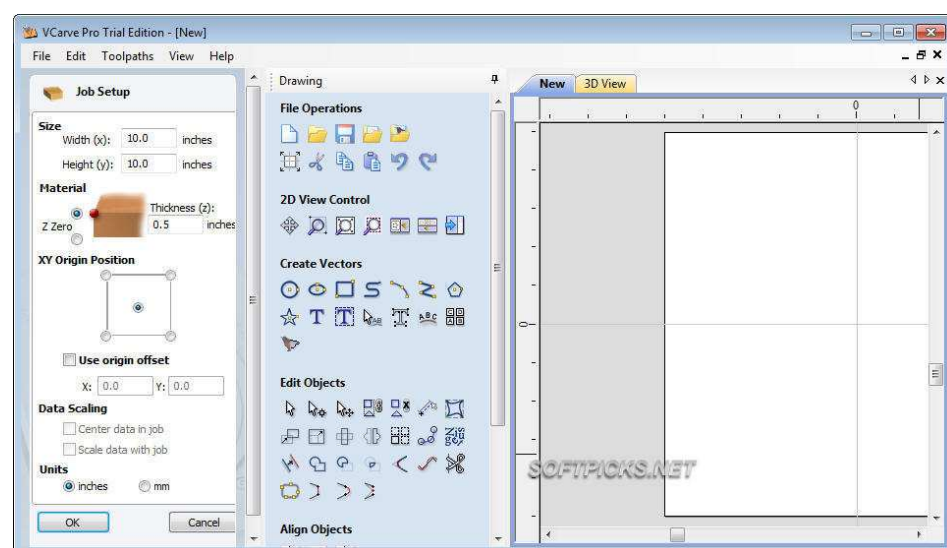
VCarve Pro Trial Edition - [New]

File Edit Toolpaths View Help

Job Setup

Size

Width (x): 10.0 inches

Height (y): 10.0 inches

Material

Thickness (z): 0.5 inches

Z Zero

XY Origin Position

Use origin offset

X: 0.0 Y: 0.0

Data Scaling

Center data in job

Scale data with job

Units

inches mm

OK Cancel

Drawing

File Operations

2D View Control

Create Vectors

Edit Objects

Align Objects

New 3D View

0

0

SOFTPICKS.NET